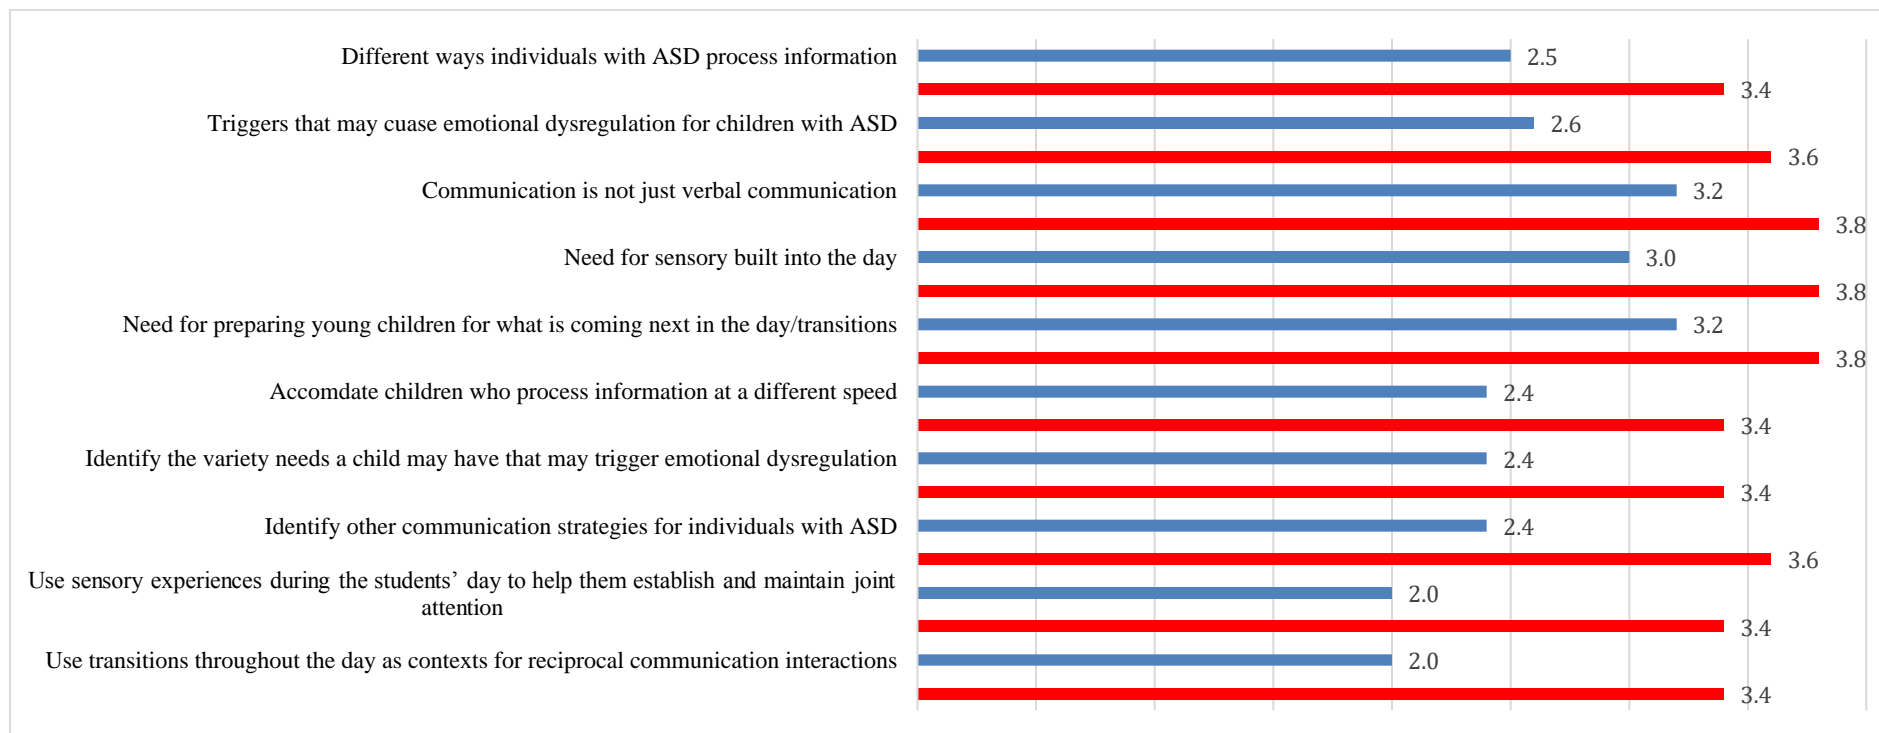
Different ways individuals with ASD process information
2.5
3.4
Triggers that may cuase emotional dysregulation for children with ASD
2.6
3.6
Communication is not just verbal communication
3.2
3.8
Need for sensory built into the day
3.0
3.8
Need for preparing young children for what is coming next in the day/transitions
3.2
3.8
Accomdate children who process information at a different speed
2.4
3.4
Identify the variety needs a child may have that may trigger emotional dysregulation
2.4
3.4
Identify other communication strategies for individuals with ASD
2.4
3.6
Use sensory experiences during the students' day to help them establish and maintain joint attention
2.0
3.4
Use transitions throughout the day as contexts for reciprocal communication interactions
2.0
3.4